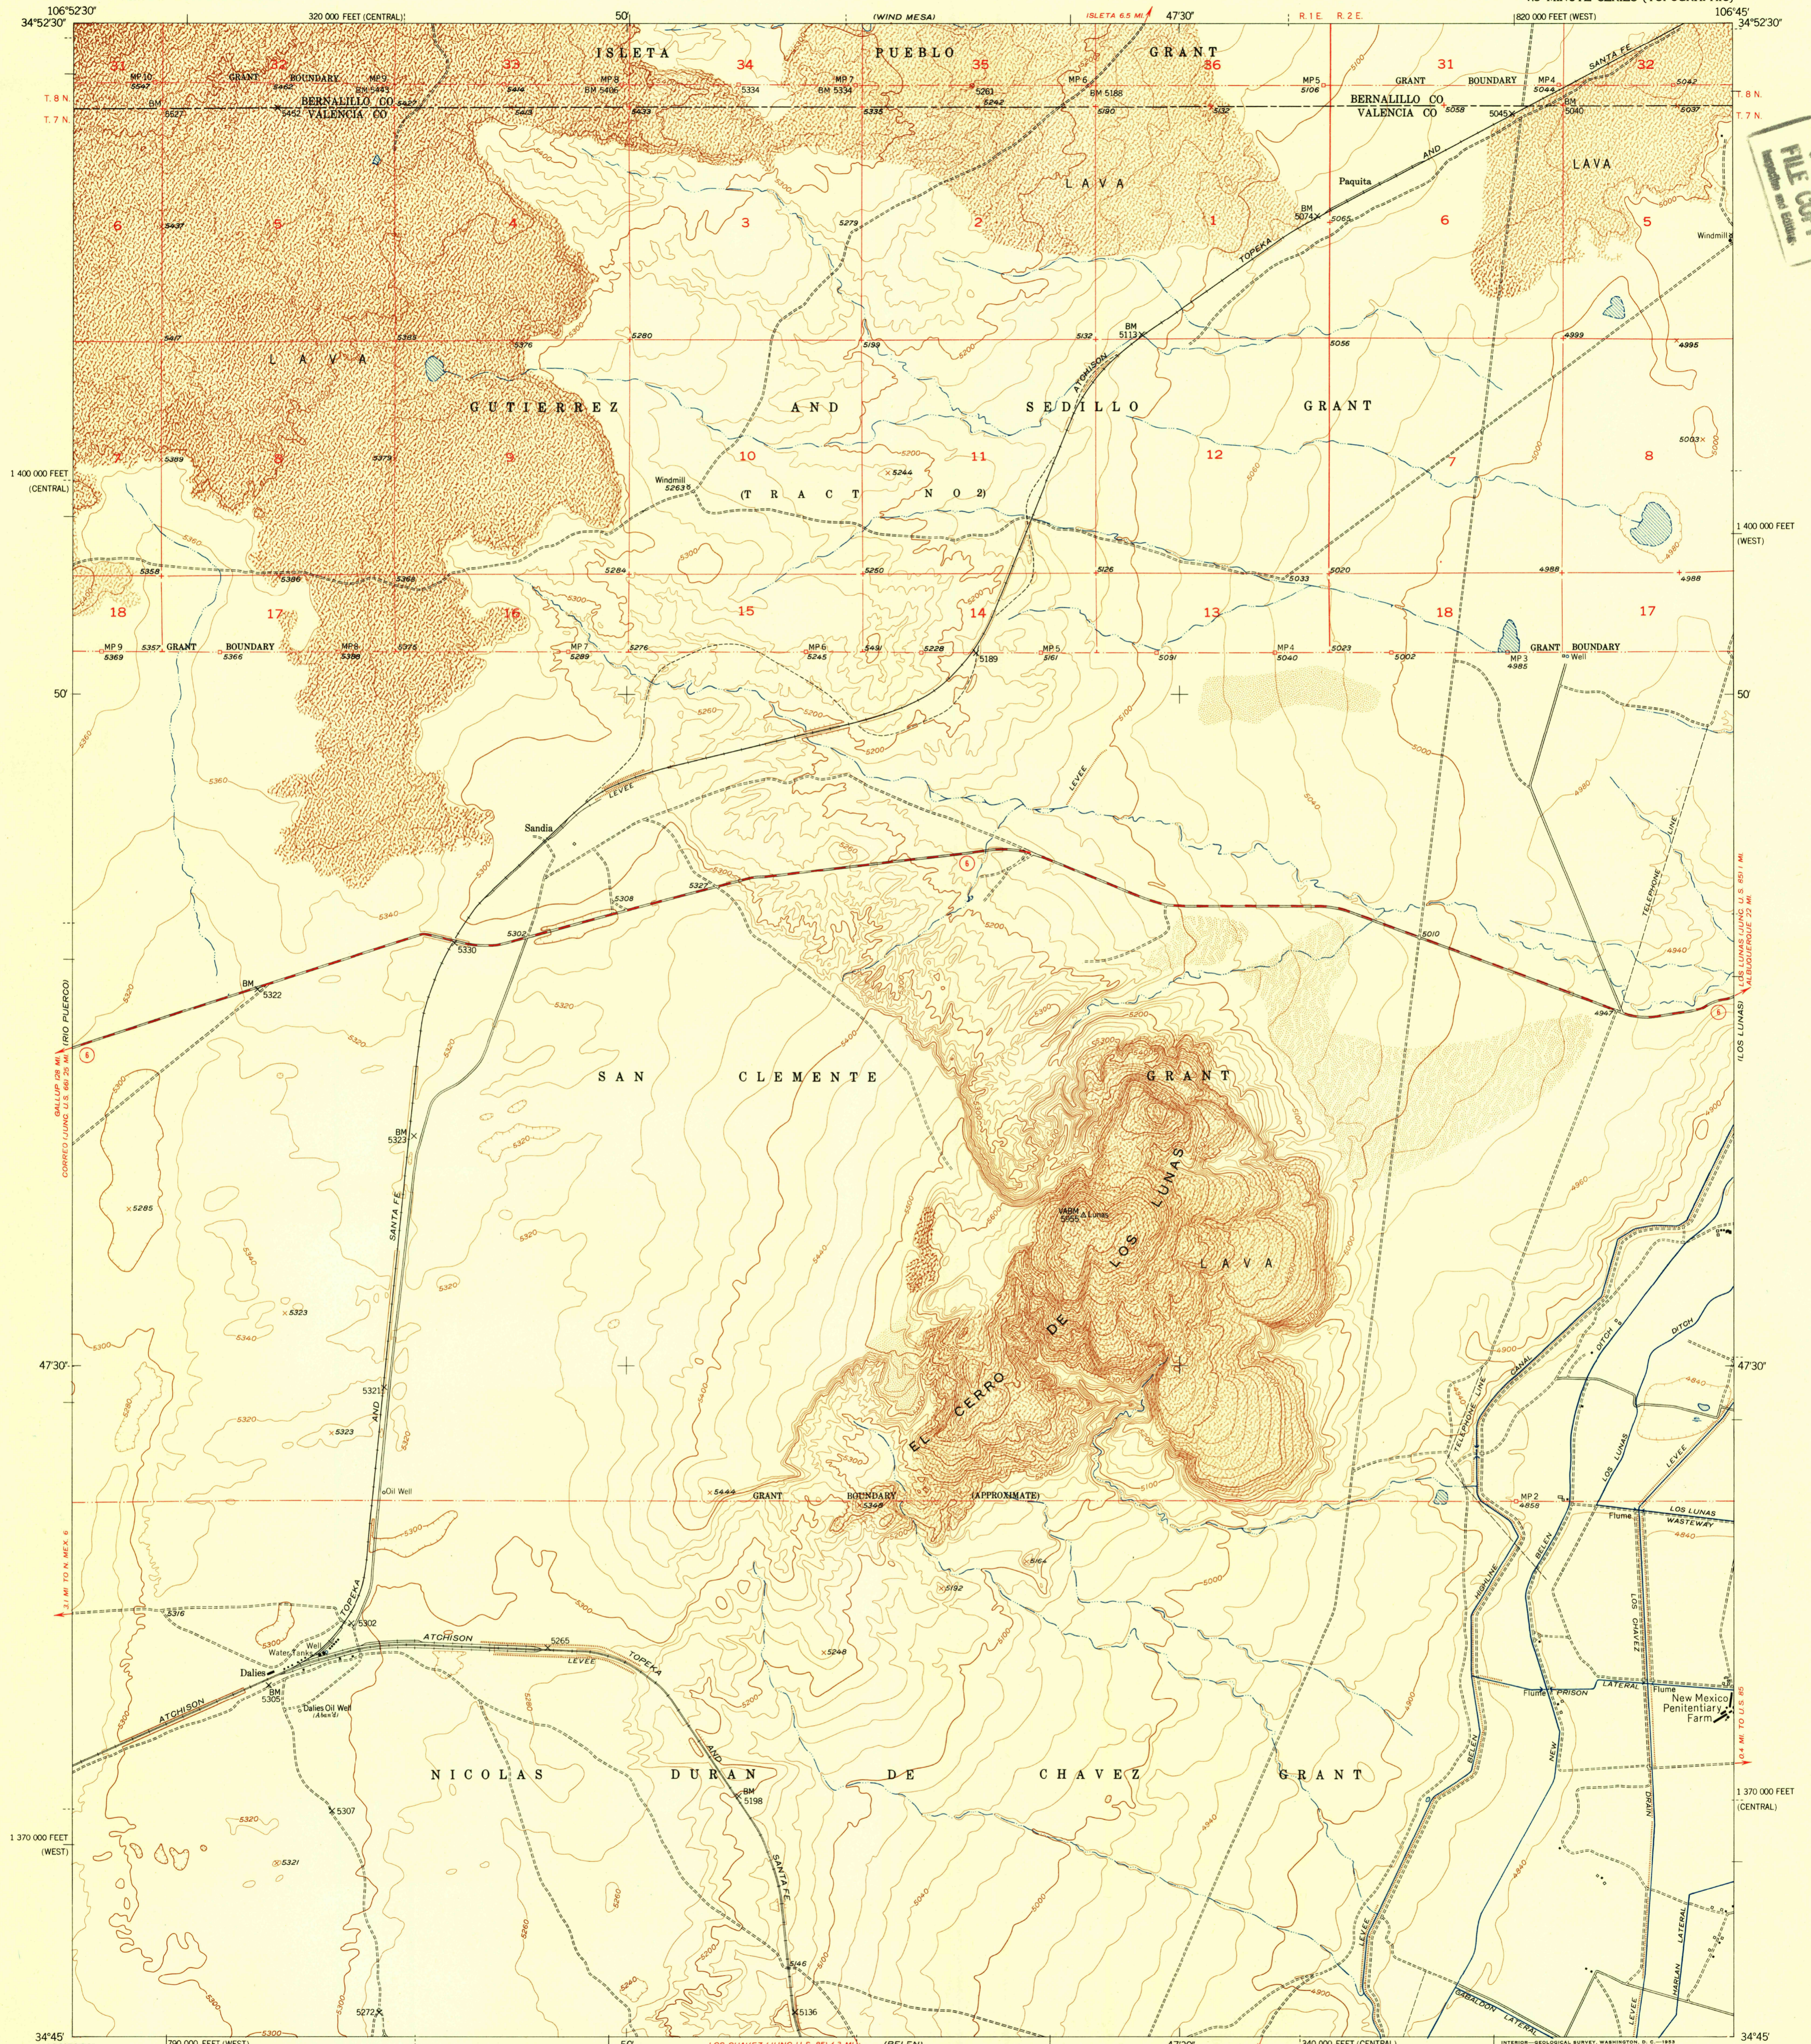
106°52'30"
34°52'30"
320 000 FEET (CENTRAL)
50'
(WIND MESA)
ISLETA 6.5 MI.
47'30"
R. 1 E. R. 2 E.
820 000 FEET (WEST)
106°45'
34°52'30"

ISLETA PUEBLO GRANT

GRANT BOUNDARY
GRANT BOUNDARY

T. 8 N.
T. 7 N.

BERNALILLO CO
VALENCIA CO
BERNALILLO CO
VALENCIA CO

LAVA
LAVA
LAVA

Paquita
Windmill

FILE COPY

GUTIERREZ AND SEDILLO GRANT

(TRACT NO 2)

Windmill

1 400 000 FEET (CENTRAL)
1 400 000 FEET (WEST)

GRANT BOUNDARY
GRANT BOUNDARY

ATCHISON
TOPEKA
SANTA FE

50'
50'

LEVEE
Sandia

TELEPHONE LINE

GALLUP 126 MI.
RIO PUERCO
CORRALES JUNC. U.S. 66 25 MI.

LOS LUNAS JUNC. U.S. 85 1 MI.
ALBUQUERQUE 27 MI.
(LOS LUNAS)

SAN CLEMENTE GRANT

EL CERRO DE LOS LUNAS

LAVA

47'30"
47'30"

GRANT BOUNDARY (APPROXIMATE)

Oil Well

LOS LUNAS WASTEWAY
Flume

NICOLAS DURAN DE CHAVEZ GRANT

Dalies
Water Tanks
Dalies Oil Well

New Mexico Penitentiary Farm
PRISON
LATERAL

1 370 000 FEET (CENTRAL)
1 370 000 FEET (WEST)

34°45'
790 000 FEET (WEST)
50'
47'30"
340 000 FEET (CENTRAL)
34°45'